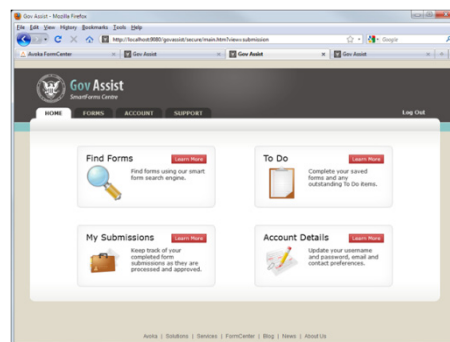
Gov Assist - Mozilla Firefox

File Edit View History Bookmarks Tools Help

http://localhost:9080/govassist/secure/main.htm?view=submission

Google

Avoka FormCenter | Gov Assist | Gov Assist | Gov Assist

Gov Assist
SmartForms Centre

HOME | FORMS | ACCOUNT | SUPPORT

Log Out

Find Forms
Learn More
Find forms using our smart form search engine.

To Do
Learn More
Complete your saved forms and any outstanding To Do items.

My Submissions
Learn More
Keep track of your completed form submissions as they are processed and approved.

Account Details
Learn More
Update your username and password, email and contact preferences.

Avoka | Solutions | Services | FormCenter | Blog | News | About Us